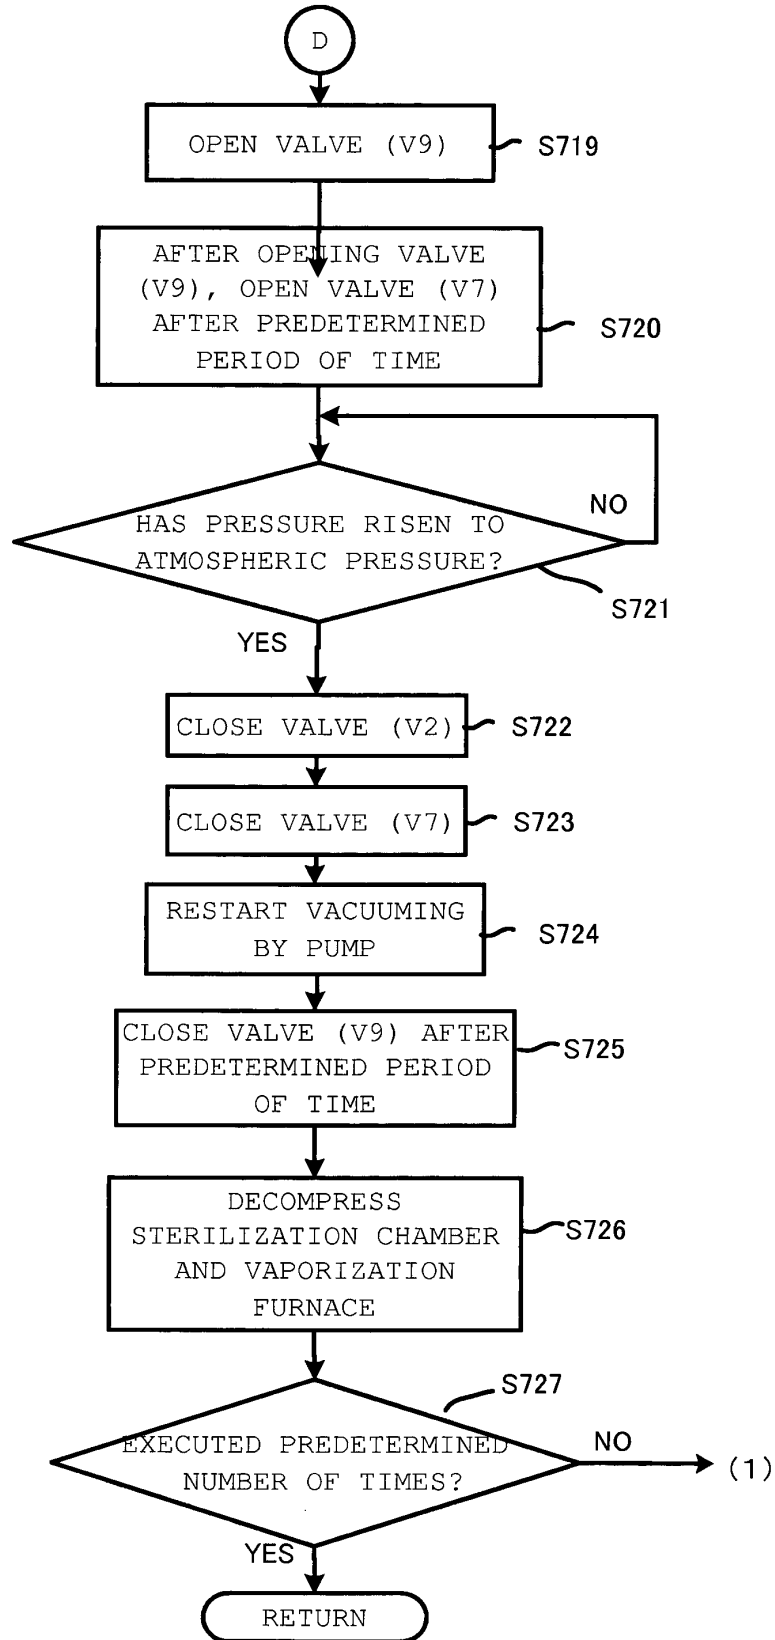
D

OPEN VALVE (V9)

S719

AFTER OPENING VALVE (V9), OPEN VALVE (V7) AFTER PREDETERMINED PERIOD OF TIME

S720

HAS PRESSURE RISEN TO ATMOSPHERIC PRESSURE?

NO

S721

YES

CLOSE VALVE (V2)

S722

CLOSE VALVE (V7)

S723

RESTART VACUUMING BY PUMP

S724

CLOSE VALVE (V9) AFTER PREDETERMINED PERIOD OF TIME

S725

DECOMPRESS STERILIZATION CHAMBER AND VAPORIZATION FURNACE

S726

S727

EXECUTED PREDETERMINED NUMBER OF TIMES?

NO

(1)

YES

RETURN